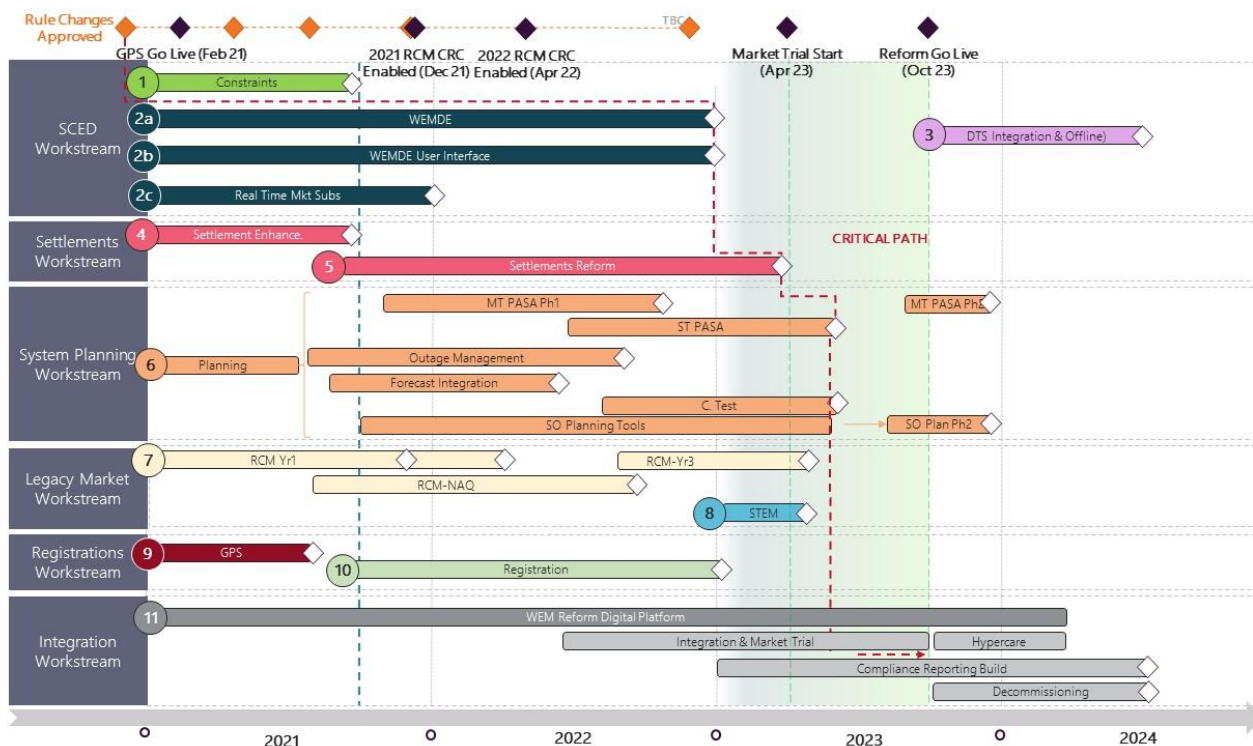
Rule Changes Approved

TBC

GPS Go Live (Feb 21)

2021 RCM CRC Enabled (Dec 21)

2022 RCM CRC Enabled (Apr 22)

Market Trial Start (Apr 23)

Reform Go Live (Oct 23)

SCED Workstream

1 Constraints

2a WEMDE

2b WEMDE User Interface

2c Real Time Mkt Subs

3 DTS Integration & Offline)

Settlements Workstream

4 Settlement Enhance.

5 Settlements Reform

CRITICAL PATH

System Planning Workstream

6 Planning

MT PASA Ph1

ST PASA

MT PASA Ph2

Outage Management

Forecast Integration

C. Test

SO Planning Tools

SO Plan Ph2

Legacy Market Workstream

7 RCM Yr1

RCM-Yr3

RCM-NAQ

8 STEM

Registrations Workstream

9 GPS

10 Registration

Integration Workstream

11 WEM Reform Digital Platform

Integration & Market Trial

Hypercare

Compliance Reporting Build

Decommissioning

2021

2022

2023

2024